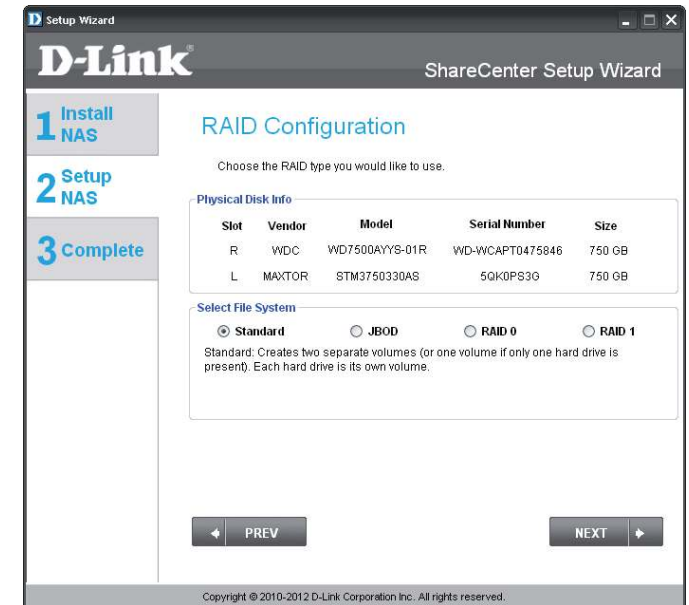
D Setup Wizard

D-Link

ShareCenter Setup Wizard

1 Install NAS

2 Setup NAS

3 Complete

RAID Configuration

Choose the RAID type you would like to use.

Physical Disk Info

| Slot | Vendor | Model | Serial Number | Size |
|---|---|---|---|---|
| R | WDC | WD7500AYYS-01R | WD-WCAPT0475846 | 750 GB |
| L | MAXTOR | STM3750330AS | 5QK0PS3G | 750 GB |

Select File System

Standard JBOD RAID 0 RAID 1

Standard: Creates two separate volumes (or one volume if only one hard drive is present). Each hard drive is its own volume.

PREV

NEXT

Copyright © 2010-2012 D-Link Corporation Inc. All rights reserved.